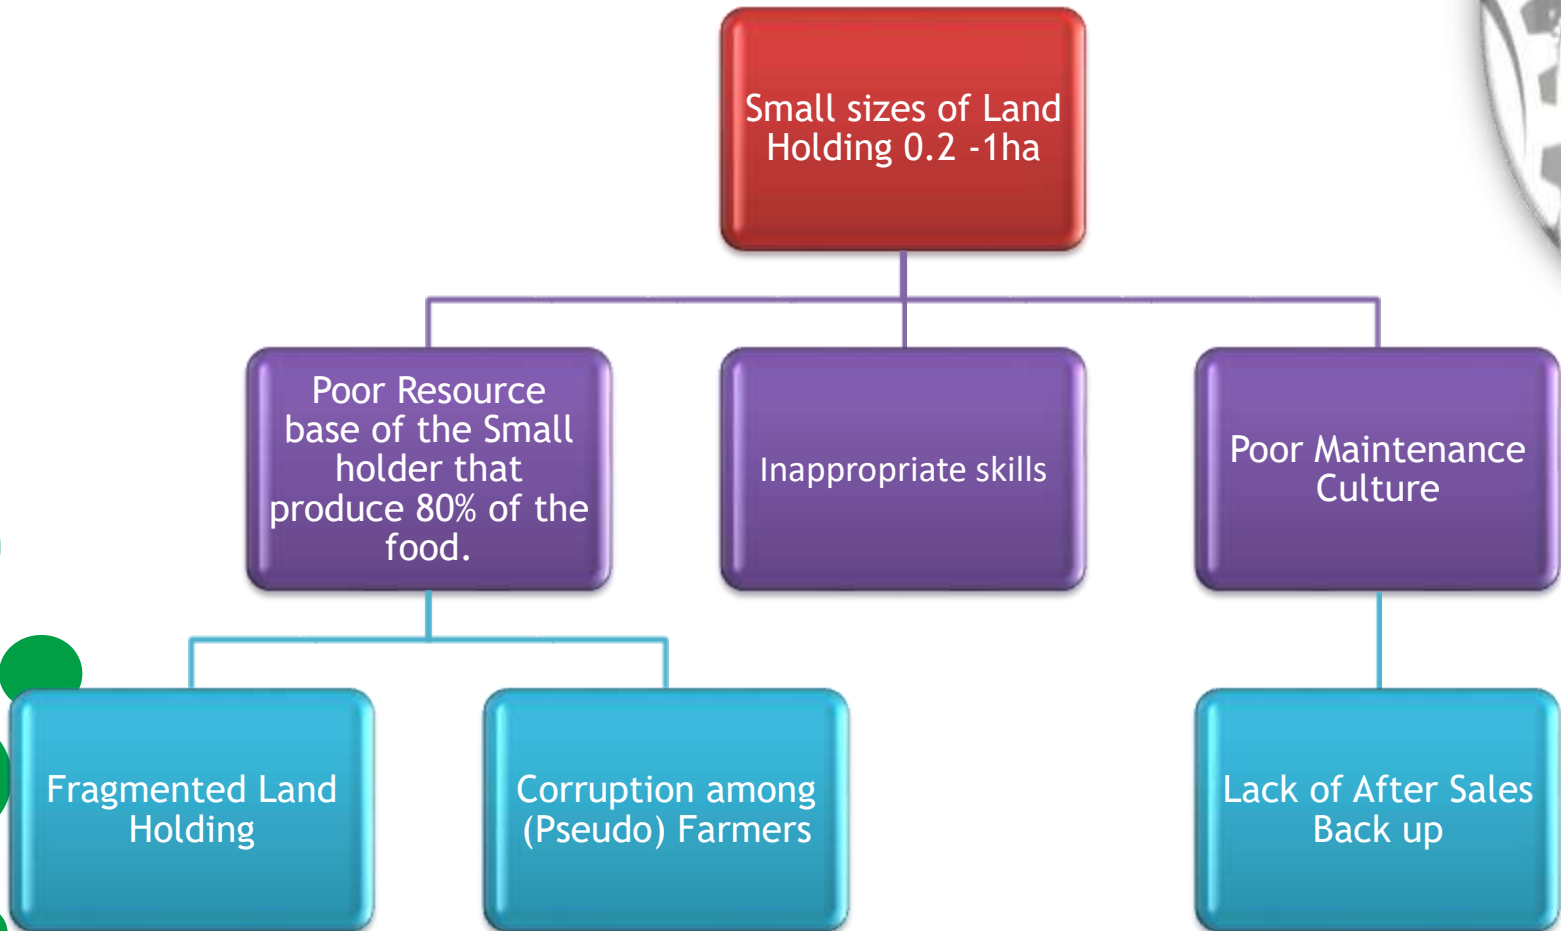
Small sizes of Land Holding 0.2 -1ha

Poor Resource base of the Small holder that produce 80% of the food.

Inappropriate skills

Poor Maintenance Culture

Fragmented Land Holding

Corruption among (Pseudo) Farmers

Lack of After Sales Back up